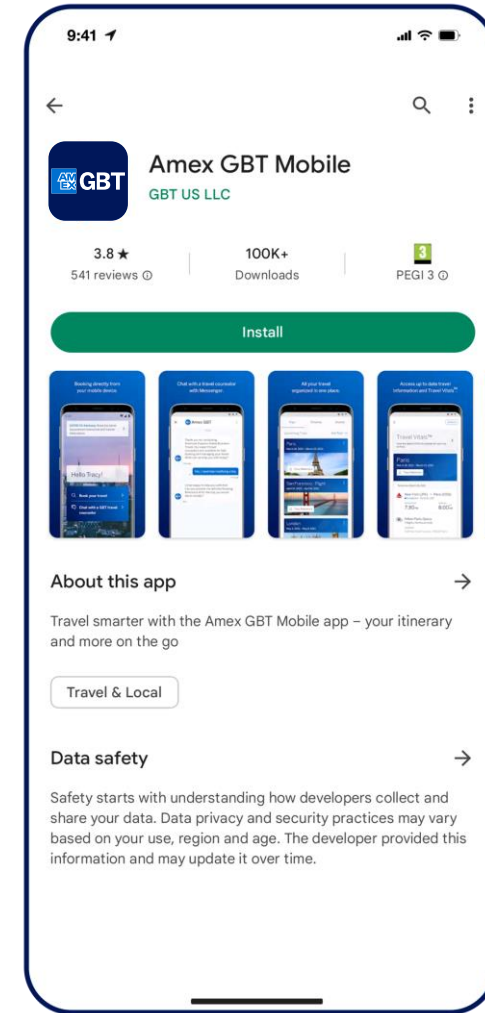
9:41

Amex GBT Mobile
GBT US LLC

3.8 ★
541 reviews ⓘ

100K+
Downloads

3
PEGI 3 ⓘ

Install

Booking directly from your mobile device.

Hello Tracy!

Chat with a travel counselor with Messenger.

Amex GBT

All your travel organized in one place.

Paris

San Francisco

London

Access up-to-date travel information and Travel Vitals™.

Travel Vitals™

Paris

About this app

Travel smarter with the Amex GBT Mobile app – your itinerary and more on the go

Travel & Local

Data safety

Safety starts with understanding how developers collect and share your data. Data privacy and security practices may vary based on your use, region and age. The developer provided this information and may update it over time.